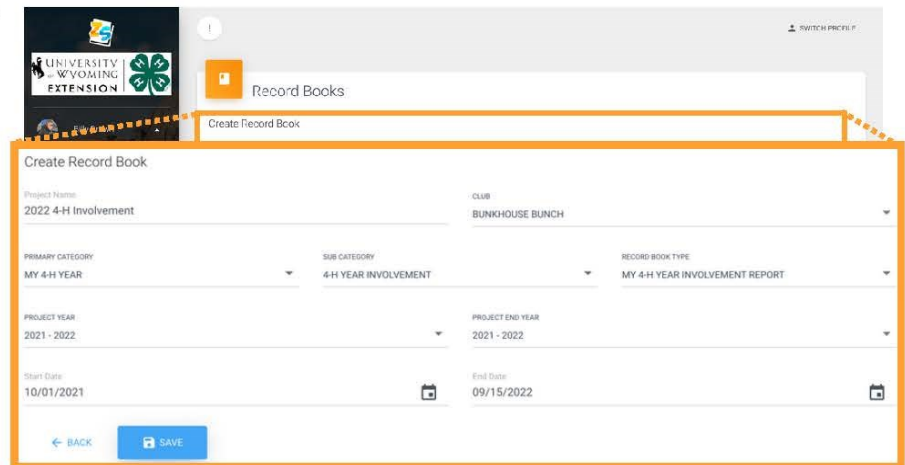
UNIVERSITY OF WYOMING EXTENSION

SWITCH PROFILE

Record Books

Create Record Book

Create Record Book

Project Name
2022 4-H Involvement

CLUB
BUNKHOUSE BUNCH

PRIMARY CATEGORY
MY 4-H YEAR

SUB CATEGORY
4-H YEAR INVOLVEMENT

RECORD BOOK TYPE
MY 4-H YEAR INVOLVEMENT REPORT

PROJECT YEAR
2021 - 2022

PROJECT END YEAR
2021 - 2022

Start Date
10/01/2021

End Date
09/15/2022

← BACK

SAVE